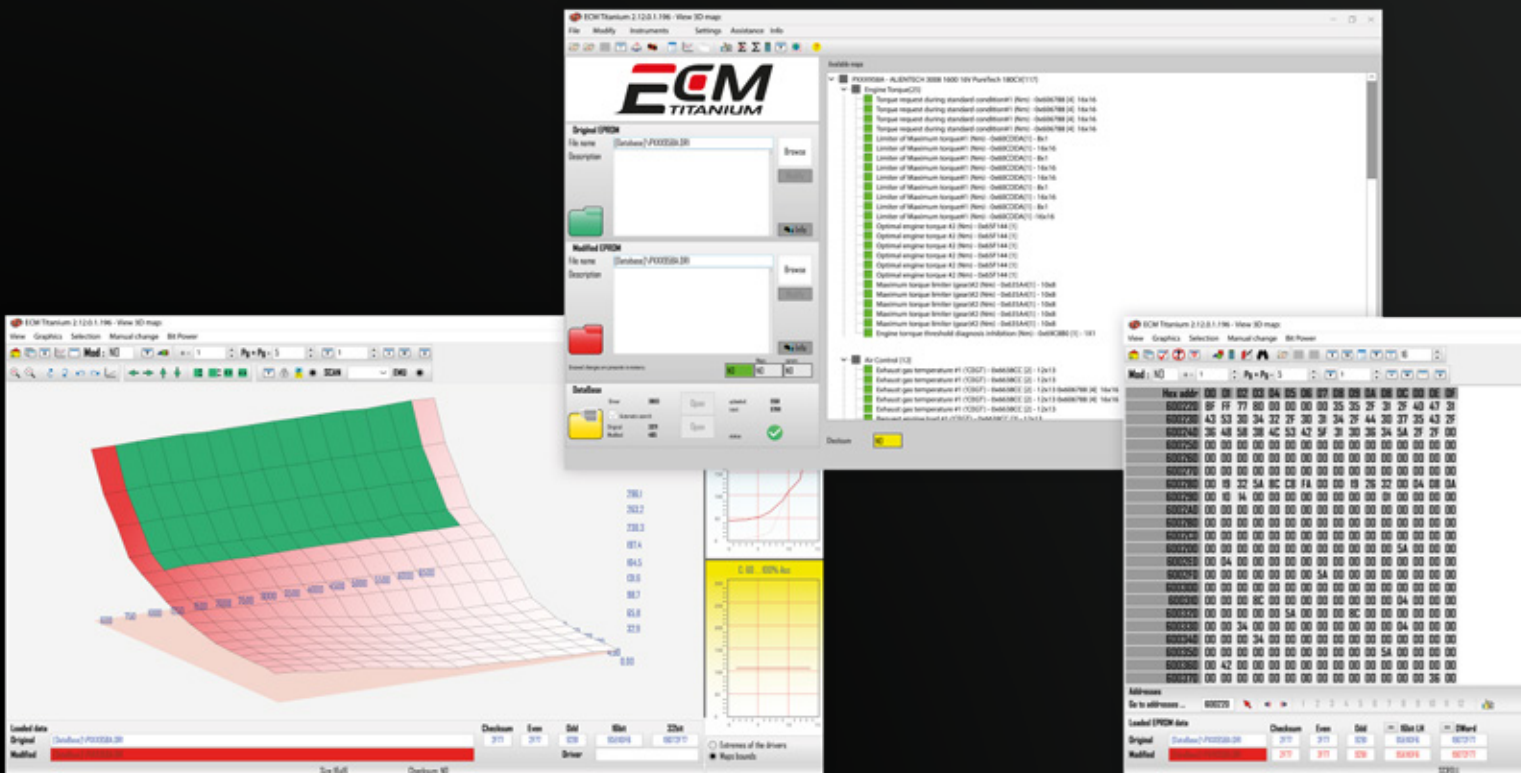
ECM Titanium 2.12.0.1.196 - View 3D maps
File Modify Instruments Settings Assistance Info
ECM TITANIUM
Original EPROM
File name [Database]\PXXX058A.DRI
Description
Browse
Info
Modified EPROM
File name [Database]\PXXX058A.DRI
Description
Browse
Info
NO
DataBase
Open
Open
Available maps
PXXX058A - ALIENTECH 3008 1600 16V PureTech 180CV(117)
Engine Torque(25)
Torque request during standard condition#1 (Nm) - 0x606788 [4] 16x16
Torque request during standard condition#1 (Nm) - 0x606788 [4] 16x16
Torque request during standard condition#1 (Nm) - 0x606788 [4] 16x16
Torque request during standard condition#1 (Nm) - 0x606788 [4] 16x16
Limiter of Maximum torque#1 (Nm) - 0x60CDDA(1) - 8x1
Limiter of Maximum torque#1 (Nm) - 0x60CDDA(1) - 16x16
Limiter of Maximum torque#1 (Nm) - 0x60CDDA(1) - 8x1
Limiter of Maximum torque#1 (Nm) - 0x60CDDA(1) - 16x16
Limiter of Maximum torque#1 (Nm) - 0x60CDDA(1) - 16x16
Limiter of Maximum torque#1 (Nm) - 0x60CDDA(1) - 8x1
Limiter of Maximum torque#1 (Nm) - 0x60CDDA(1) - 16x16
Limiter of Maximum torque#1 (Nm) - 0x60CDDA(1) - 8x1
Limiter of Maximum torque#1 (Nm) - 0x60CDDA(1) - 16x16
Optimal engine torque #2 (Nm) - 0x65F144 [1]
Optimal engine torque #2 (Nm) - 0x65F144 [1]
Optimal engine torque #2 (Nm) - 0x65F144 [1]
Optimal engine torque #2 (Nm) - 0x65F144 [1]
Optimal engine torque #2 (Nm) - 0x65F144 [1]
Optimal engine torque #2 (Nm) - 0x65F144 [1]
Maximum torque limiter (gear)#2 (Nm) - 0x635A4(1) - 10x8
Maximum torque limiter (gear)#2 (Nm) - 0x635A4(1) - 10x8
Maximum torque limiter (gear)#2 (Nm) - 0x635A4(1) - 10x8
Maximum torque limiter (gear)#2 (Nm) - 0x635A4(1) - 10x8
Maximum torque limiter (gear)#2 (Nm) - 0x635A4(1) - 10x8
Engine torque threshold diagnosis inhibition (Nm) - 0x69C880 [1] - 1X1
Air Control (13)
Exhaust gas temperature #1 (CEGT) - 0x6638CC [2] - 12x13
Exhaust gas temperature #1 (CEGT) - 0x6638CC [2] - 12x13
Exhaust gas temperature #1 (CEGT) - 0x6638CC [2] - 12x13
Exhaust gas temperature #1 (CEGT) - 0x6638CC [2] - 12x13
Decimum NO
ECM Titanium 2.12.0.1.196 - View 3D maps
View Graphics Selection Manual change Bit Power
Mod : NO
Pg = Pg - 5
SCAN
266.1
263.2
230.3
197.4
164.5
131.6
98.7
65.8
32.9
0.00
C.00 ... 100% Acc
Extremes of the drivers
Maps bounds
Loaded data
Original [Database]\PXXX058A.DRI
Modified
Checksum Even Odd 16bit 32bit
Driver
ECM Titanium 2.12.0.1.196 - View 3D maps
View Graphics Selection Manual change Bit Power
Mod : NO
Pg = Pg - 5
Hex addr 00 01 02 03 04 05 06 07 08 09 0A 0B 0C 0D 0E 0F
Addresses
Go to addresses ... 600250
Loaded EPROM data
Original [Database]\PXXX058A.DRI
Modified
Checksum Even Odd 16bit LH DWord